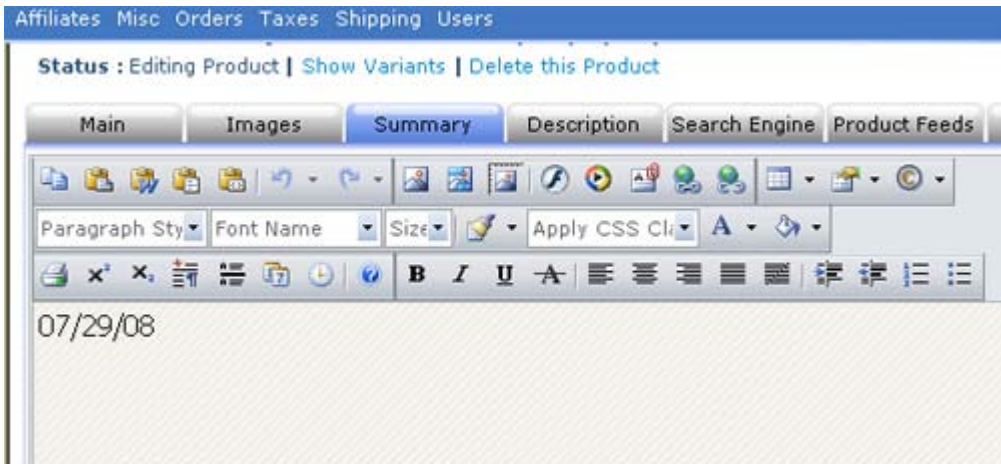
Affiliates Misc Orders Taxes Shipping Users

Status : Editing Product | Show Variants | Delete this Product

Main | Images | Summary | Description | Search Engine | Product Feeds

Paragraph Sty | Font Name | Size | Apply CSS Cl

A

B I U

07/29/08